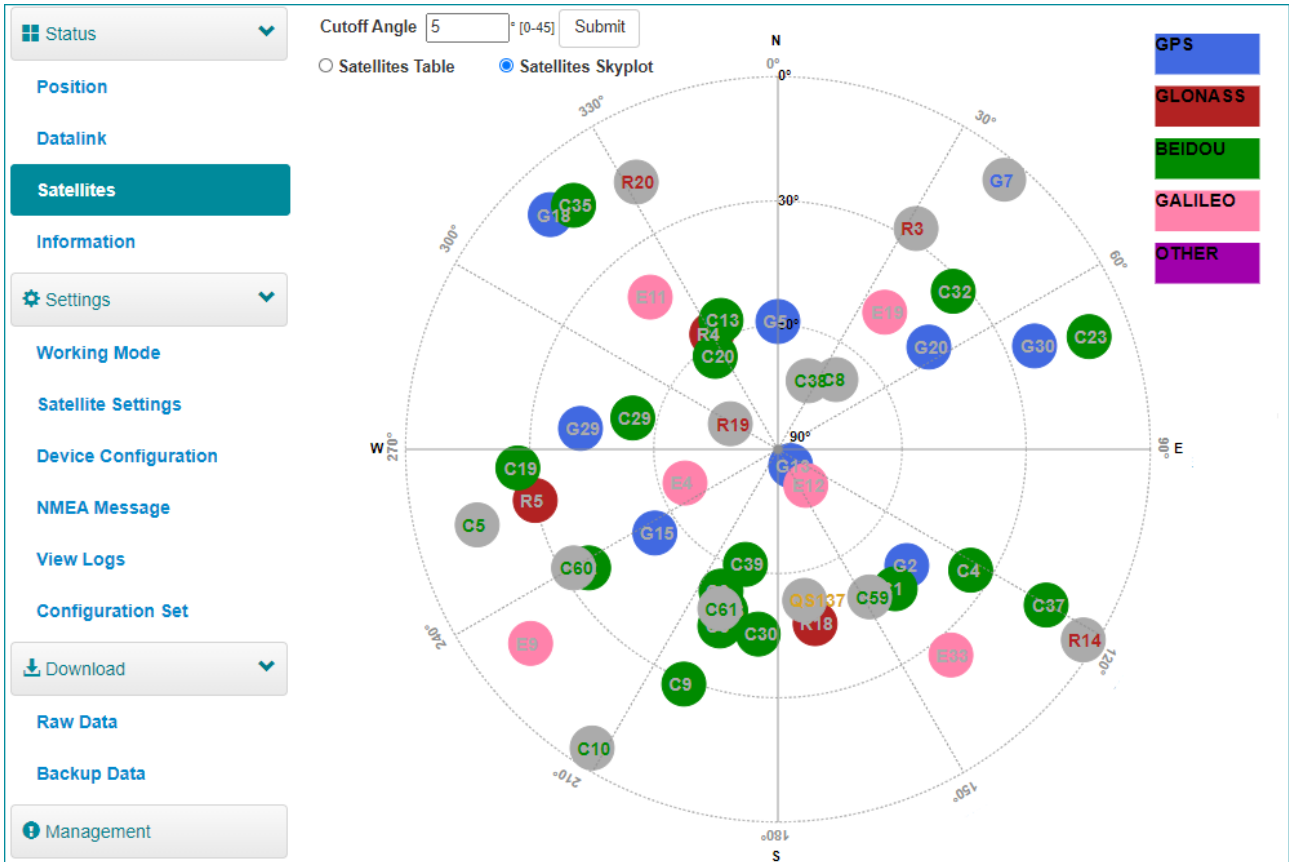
Status
Position
Datalink
Satellites
Information
Settings
Working Mode
Satellite Settings
Device Configuration
NMEA Message
View Logs
Configuration Set
Download
Raw Data
Backup Data
Management

Cutoff Angle 5 ° [0-45] Submit
Satellites Table
Satellites Skyplot

N
0°
0°
30°
330°
300°
60°
30°
60°
90°
W 270°
90° E
240°
120°
210°
150°
180°
S

R20
G18
C35
G7
R3
C32
E11
E19
C13
R4
G5
G20
G30
C23
C20
C38
C8
C29
G29
R19
C19
G13
E4
E12
R5
C5
G15
G2
C39
C4
C60
C37
C61
QS137
C59
R18
C30
R14
E9
E33
C9
C10

GPS
GLONASS
BEIDOU
GALILEO
OTHER